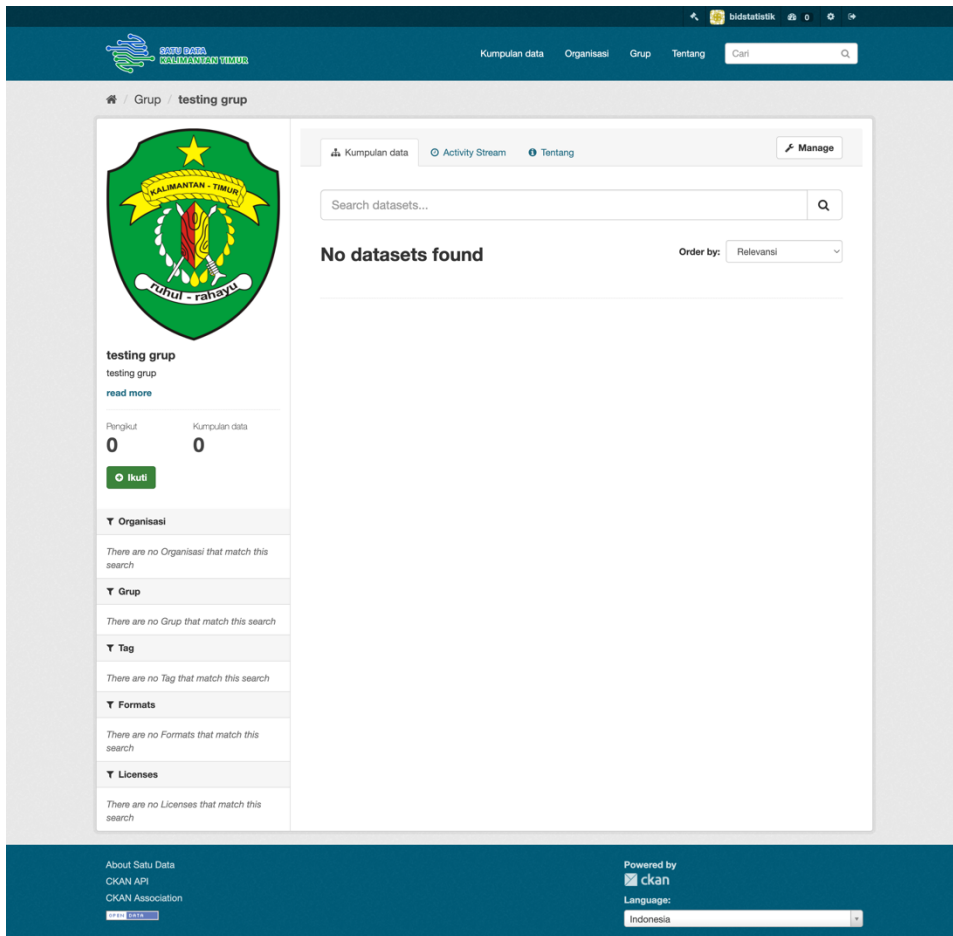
bidstatistik 0

SATU DATA
KALIMANTAN TIMUR

Kumpulan data Organisasi Grup Tentang Cari

Grup / testing grup

KALIMANTAN - TIMUR
ruhui - rahayu

testing grup
testing grup
read more

Pengikut
0
Kumpulan data
0

Ikuti

Organisasi
There are no Organisasi that match this search

Grup
There are no Grup that match this search

Tag
There are no Tag that match this search

Formats
There are no Formats that match this search

Licenses
There are no Licenses that match this search

Kumpulan data Activity Stream Tentang Manage

Search datasets...

No datasets found

Order by: Relevansi

About Satu Data
CKAN API
CKAN Association
OPEN DATA

Powered by
ckan

Language:
Indonesia